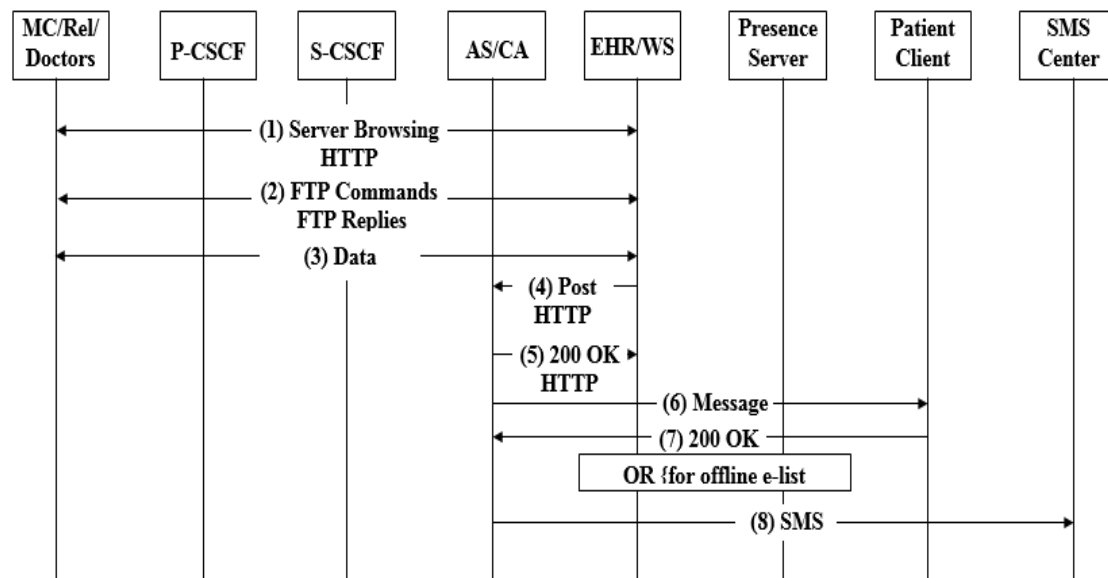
MC/Rel/ Doctors

P-CSCF

S-CSCF

AS/CA

EHR/WS

Presence Server

Patient Client

SMS Center

(1) Server Browsing HTTP

(2) FTP Commands FTP Replies

(3) Data

(4) Post HTTP

(5) 200 OK HTTP

(6) Message

(7) 200 OK

OR {for offline e-list

(8) SMS